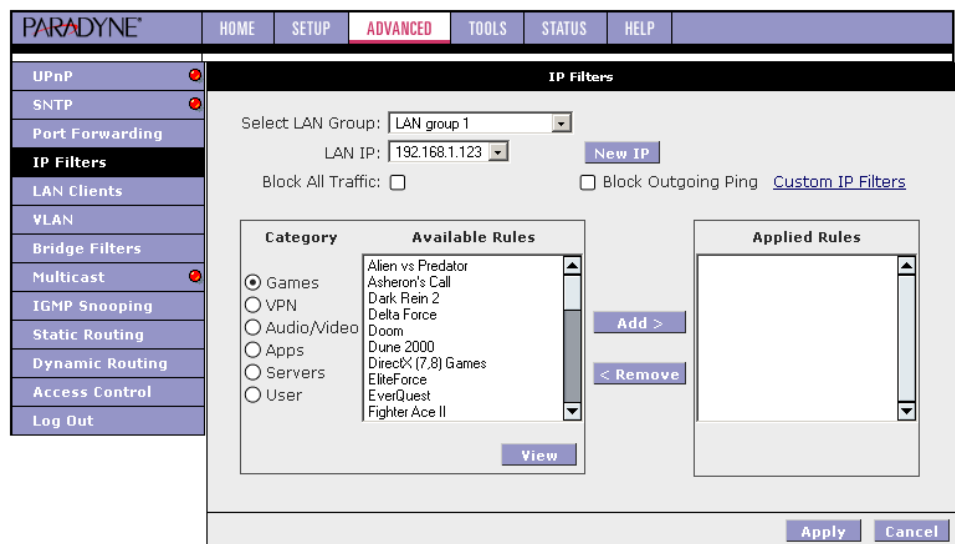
PARADYNE®

HOME SETUP ADVANCED TOOLS STATUS HELP

UPnP
SNTP
Port Forwarding
IP Filters
LAN Clients
VLAN
Bridge Filters
Multicast
IGMP Snooping
Static Routing
Dynamic Routing
Access Control
Log Out

IP Filters

Select LAN Group: LAN group 1

LAN IP: 192.168.1.123

New IP

Block All Traffic:

Block Outgoing Ping

Custom IP Filters

Category

Available Rules

Games
VPN
Audio/Video
Apps
Servers
User

Alien vs Predator
Asheron's Call
Dark Rein 2
Delta Force
Doom
Dune 2000
DirectX (7,8) Games
EliteForce
EverQuest
Fighter Ace II

View

Add >

< Remove

Applied Rules

Apply

Cancel